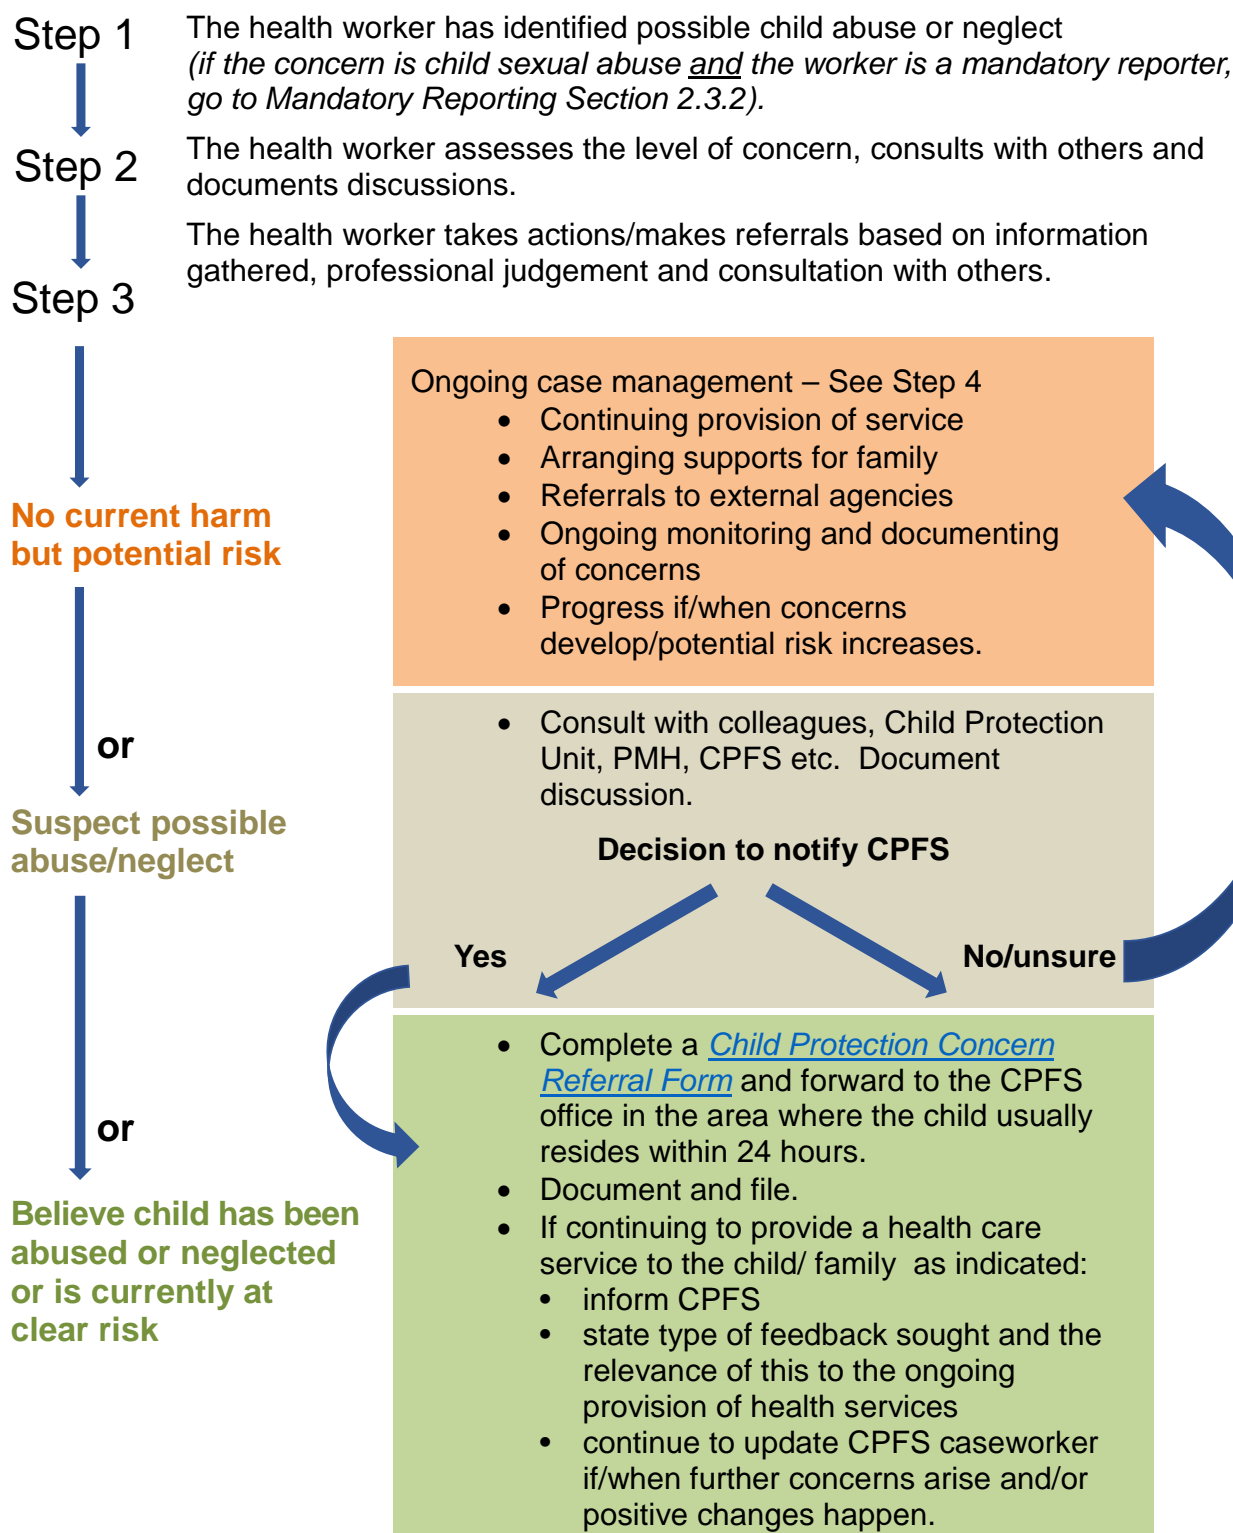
Step 1
The health worker has identified possible child abuse or neglect *(if the concern is child sexual abuse and the worker is a mandatory reporter, go to Mandatory Reporting Section 2.3.2).*

Step 2
The health worker assesses the level of concern, consults with others and documents discussions.

Step 3
The health worker takes actions/makes referrals based on information gathered, professional judgement and consultation with others.

No current harm but potential risk

Ongoing case management – See Step 4
- Continuing provision of service
- Arranging supports for family
- Referrals to external agencies
- Ongoing monitoring and documenting of concerns
- Progress if/when concerns develop/potential risk increases.

or

Suspect possible abuse/neglect

- Consult with colleagues, Child Protection Unit, PMH, CPFS etc. Document discussion.

Decision to notify CPFS

Yes

No/unsure

or

Believe child has been abused or neglected or is currently at clear risk

- Complete a Child Protection Concern Referral Form and forward to the CPFS office in the area where the child usually resides within 24 hours.
- Document and file.
- If continuing to provide a health care service to the child/ family as indicated:
  - inform CPFS
  - state type of feedback sought and the relevance of this to the ongoing provision of health services
  - continue to update CPFS caseworker if/when further concerns arise and/or positive changes happen.